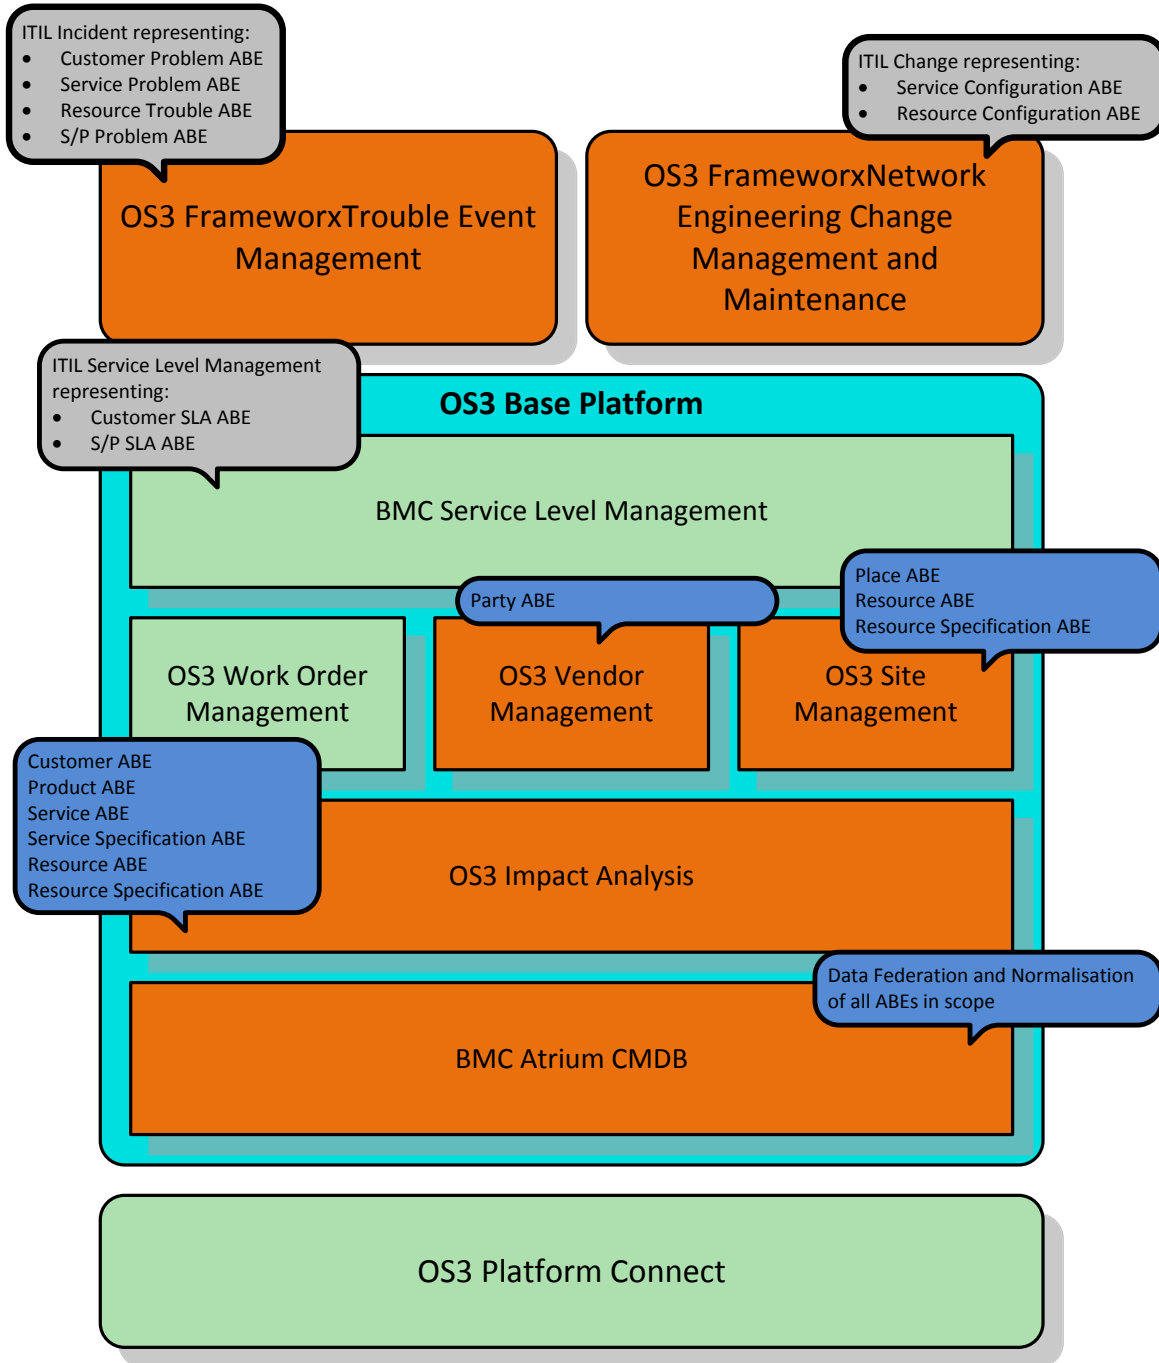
ITIL Incident representing:
- Customer Problem ABE
- Service Problem ABE
- Resource Trouble ABE
- S/P Problem ABE

ITIL Change representing:
- Service Configuration ABE
- Resource Configuration ABE

OS3 FrameworxTrouble Event Management

OS3 FrameworxNetwork Engineering Change Management and Maintenance

ITIL Service Level Management representing:
- Customer SLA ABE
- S/P SLA ABE

OS3 Base Platform

BMC Service Level Management

Party ABE

Place ABE
Resource ABE
Resource Specification ABE

OS3 Work Order Management

OS3 Vendor Management

OS3 Site Management

Customer ABE
Product ABE
Service ABE
Service Specification ABE
Resource ABE
Resource Specification ABE

OS3 Impact Analysis

Data Federation and Normalisation of all ABEs in scope

BMC Atrium CMDB

OS3 Platform Connect